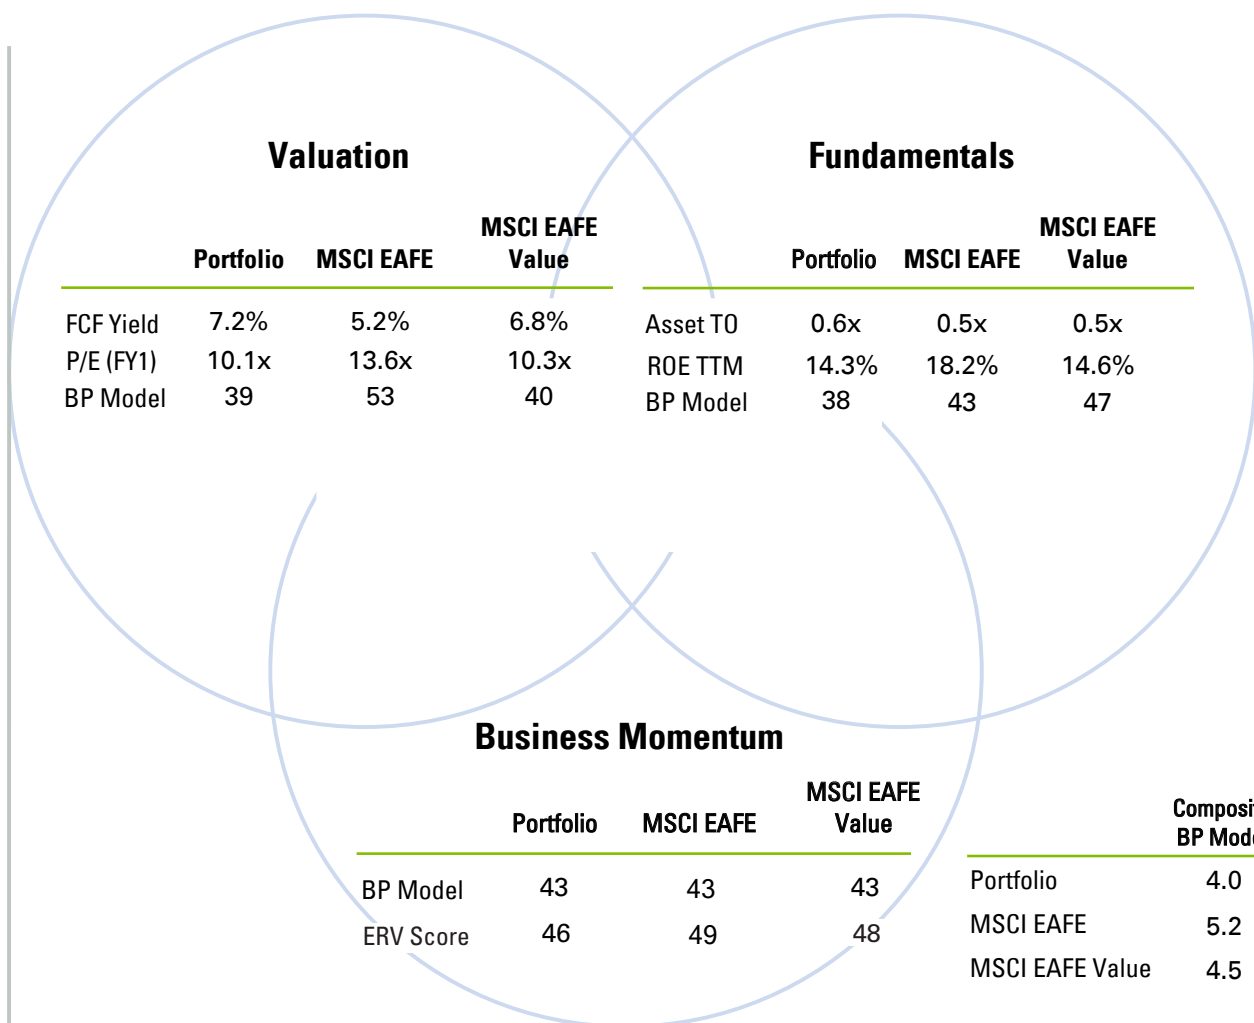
Valuation

| | Portfolio | MSCI EAFE | MSCI EAFE Value |
|---|---|---|---|
| FCF Yield | 7.2% | 5.2% | 6.8% |
| P/E (FY1) | 10.1x | 13.6x | 10.3x |
| BP Model | 39 | 53 | 40 |

Fundamentals

| | Portfolio | MSCI EAFE | MSCI EAFE Value |
|---|---|---|---|
| Asset TO | 0.6x | 0.5x | 0.5x |
| ROE TTM | 14.3% | 18.2% | 14.6% |
| BP Model | 38 | 43 | 47 |

Business Momentum

| | Portfolio | MSCI EAFE | MSCI EAFE Value |
|---|---|---|---|
| BP Model | 43 | 43 | 43 |
| ERV Score | 46 | 49 | 48 |

| | Composi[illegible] BP Mod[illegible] |
|---|---|
| Portfolio | 4.0 |
| MSCI EAFE | 5.2 |
| MSCI EAFE Value | 4.5 |